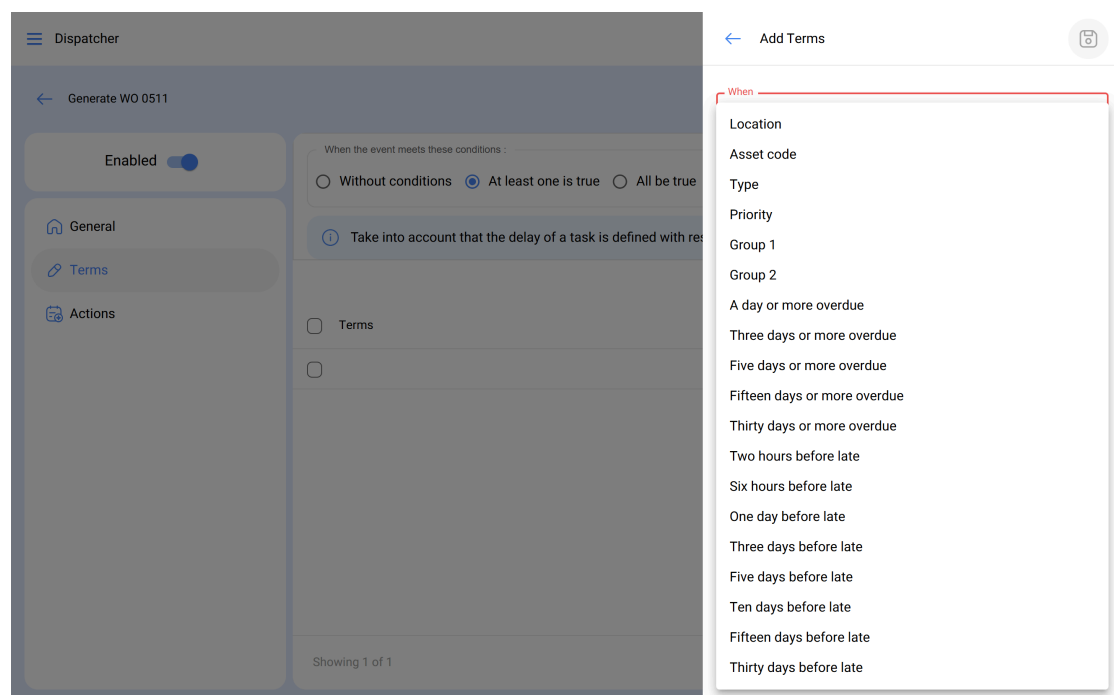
Dispatcher

Generate WO 0511

Enabled

General

Terms

Actions

When the event meets these conditions :

Without conditions At least one is true All be true

Take into account that the delay of a task is defined with res

Terms

Showing 1 of 1

Add Terms

When

Location
Asset code
Type
Priority
Group 1
Group 2
A day or more overdue
Three days or more overdue
Five days or more overdue
Fifteen days or more overdue
Thirty days or more overdue
Two hours before late
Six hours before late
One day before late
Three days before late
Five days before late
Ten days before late
Fifteen days before late
Thirty days before late